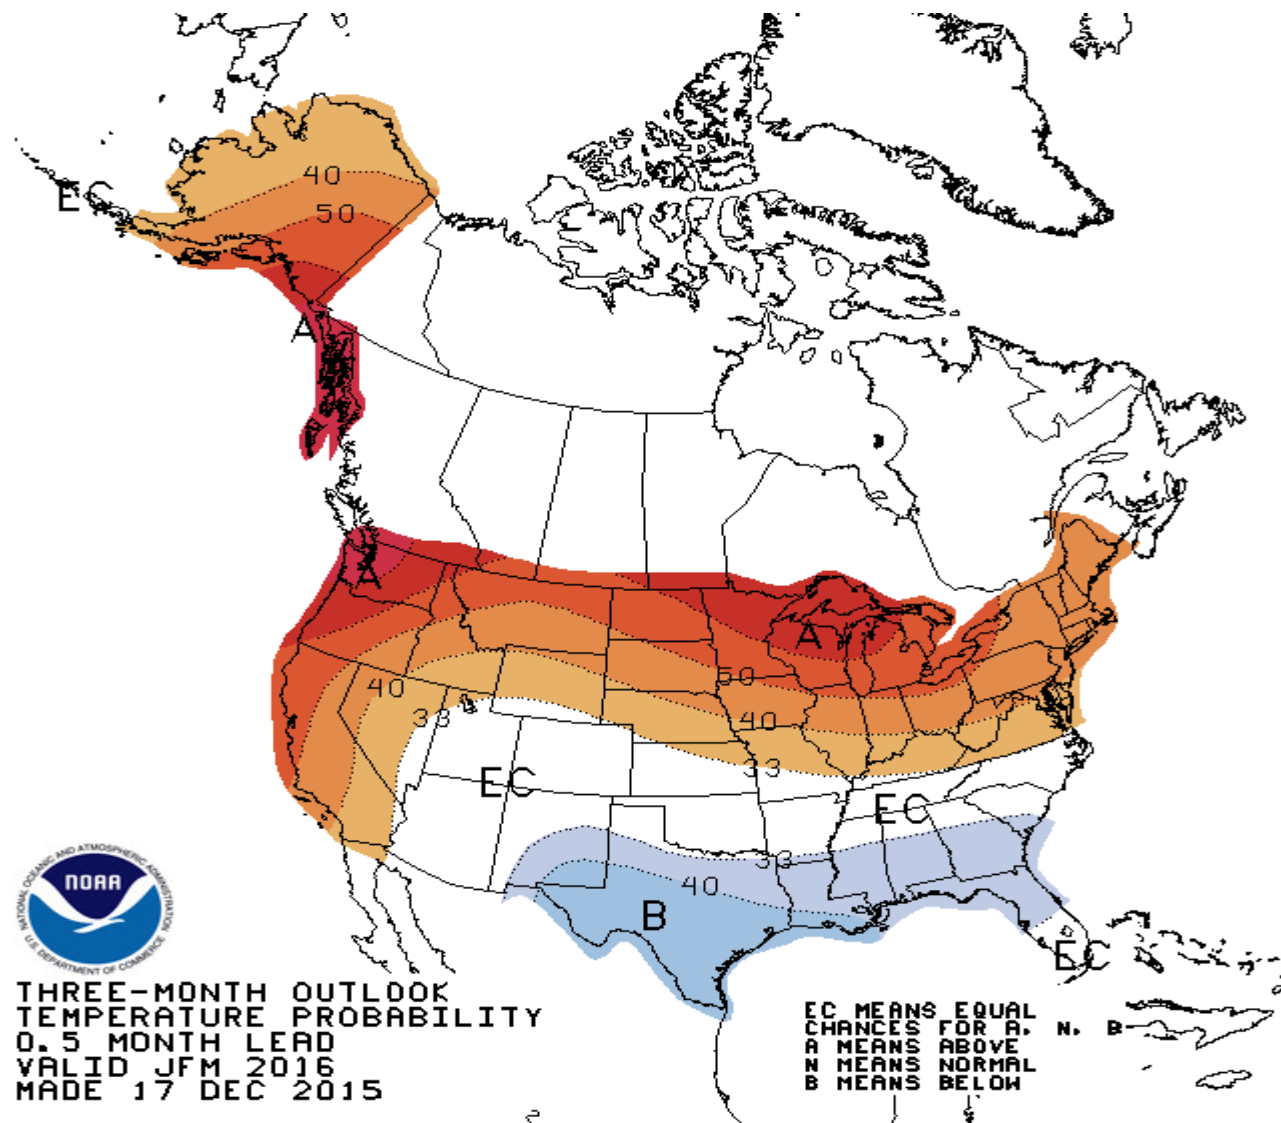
EC
40
50
A
A
40
33
50
A
40
33
EC
EC
33
40
B
EC

NOAA
NATIONAL OCEANIC AND ATMOSPHERIC ADMINISTRATION
U.S. DEPARTMENT OF COMMERCE

THREE-MONTH OUTLOOK
TEMPERATURE PROBABILITY
0.5 MONTH LEAD
VALID JFM 2016
MADE 17 DEC 2015

EC MEANS EQUAL
CHANCES FOR A, N, B
A MEANS ABOVE
N MEANS NORMAL
B MEANS BELOW